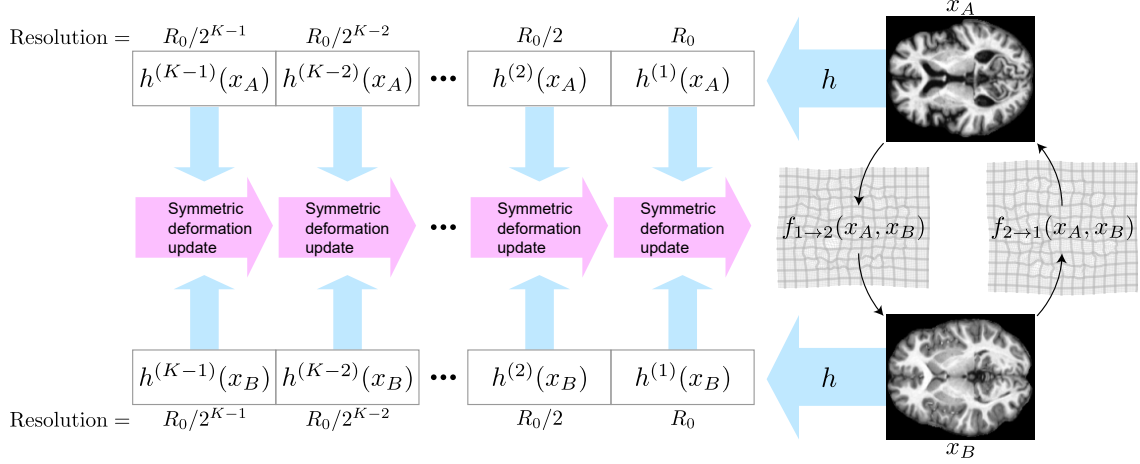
Resolution = $R_0/2^{K-1}$ $R_0/2^{K-2}$ $R_0/2$ $R_0$

$x_A$

| $h^{(K-1)}(x_A)$ | $h^{(K-2)}(x_A)$ | ... | $h^{(2)}(x_A)$ | $h^{(1)}(x_A)$ |
|---|---|---|---|---|

$h$

Symmetric deformation update

Symmetric deformation update

...

Symmetric deformation update

Symmetric deformation update

$f_{1\to2}(x_A, x_B)$

$f_{2\to1}(x_A, x_B)$

| $h^{(K-1)}(x_B)$ | $h^{(K-2)}(x_B)$ | ... | $h^{(2)}(x_B)$ | $h^{(1)}(x_B)$ |
|---|---|---|---|---|

$h$

Resolution = $R_0/2^{K-1}$ $R_0/2^{K-2}$ $R_0/2$ $R_0$

$x_B$